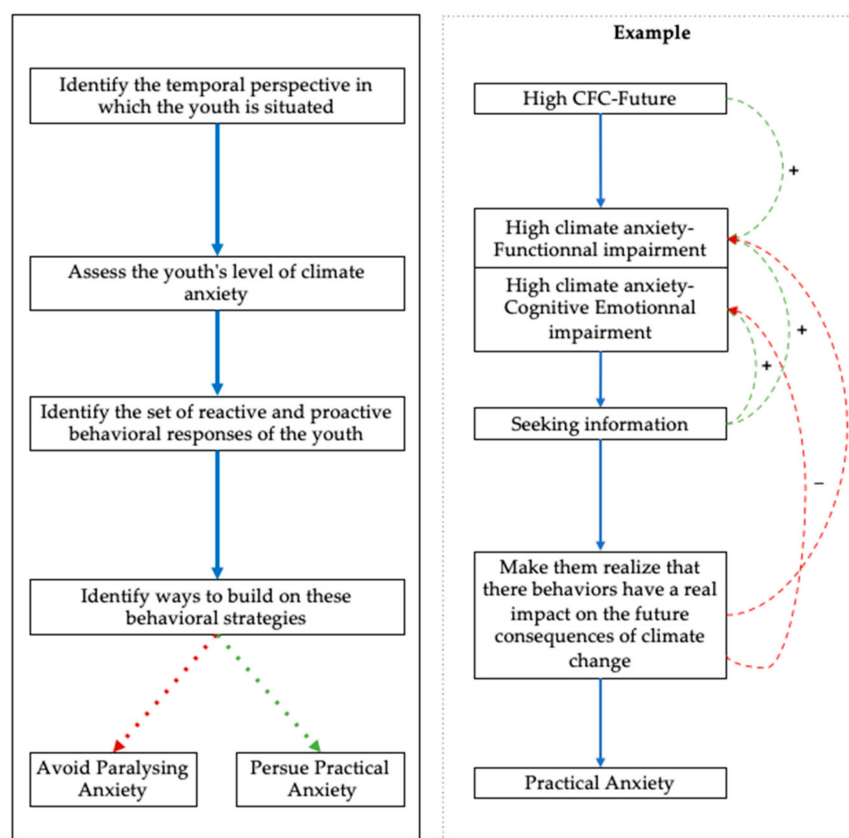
Identify the temporal perspective in which the youth is situated

Assess the youth's level of climate anxiety

Identify the set of reactive and proactive behavioral responses of the youth

Identify ways to build on these behavioral strategies

Avoid Paralysing Anxiety

Persue Practical Anxiety

Example

High CFC-Future

+

High climate anxiety-Functionnal impairment

High climate anxiety-Cognitive Emotionnal impairment

+

+

Seeking information

–

Make them realize that there behaviors have a real impact on the future consequences of climate change

Practical Anxiety